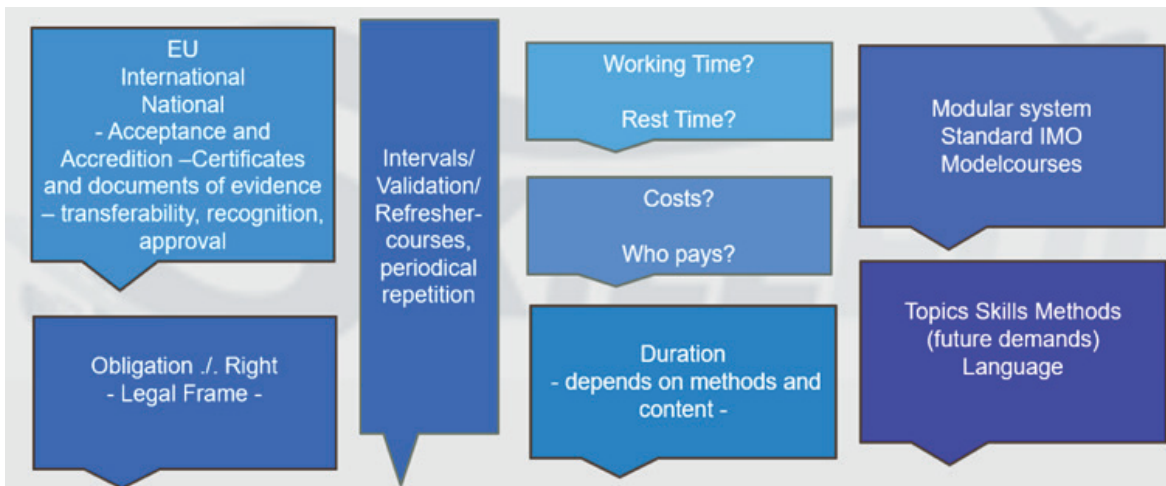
EU
International
National
- Acceptance and Accredition –Certificates and documents of evidence – transferability, recognition, approval

Obligation ./. Right
- Legal Frame -

Intervals/ Validation/ Refresher-courses, periodical repetition

Working Time?

Rest Time?

Costs?

Who pays?

Duration
- depends on methods and content -

Modular system
Standard IMO
Modelcourses

Topics Skills Methods
(future demands)
Language